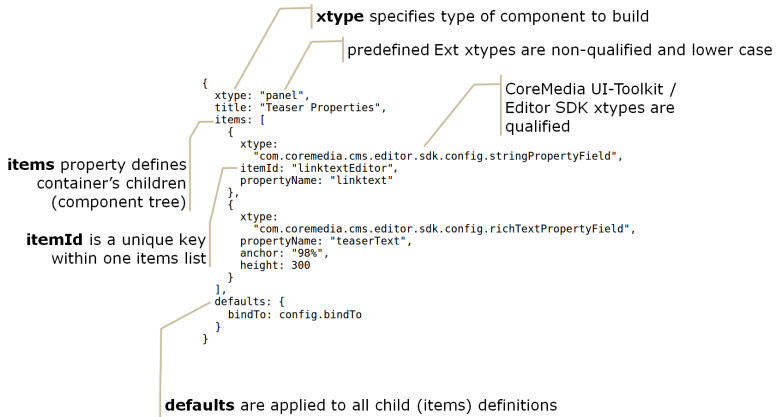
**xtype** specifies type of component to build

predefined Ext xtypes are non-qualified and lower case

CoreMedia UI-Toolkit / Editor SDK xtypes are qualified

**items** property defines container's children (component tree)

**itemId** is a unique key within one items list

```
{
  xtype: "panel",
  title: "Teaser Properties",
  items: [
    {
      xtype:
        "com.coremedia.cms.editor.sdk.config.stringPropertyField",
      itemId: "linktextEditor",
      propertyName: "linktext"
    },
    {
      xtype:
        "com.coremedia.cms.editor.sdk.config.richTextPropertyField",
      propertyName: "teaserText",
      anchor: "98%",
      height: 300
    }
  ],
  defaults: {
    bindTo: config.bindTo
  }
}
```

**defaults** are applied to all child (items) definitions